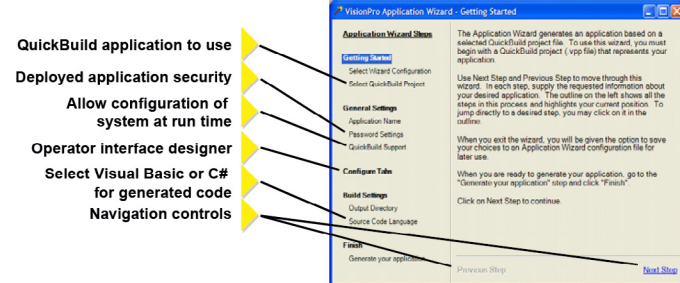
QuickBuild application to use

Deployed application security

Allow configuration of system at run time

Operator interface designer

Select Visual Basic or C# for generated code

Navigation controls

VisionPro Application Wizard - Getting Started

Application Wizard Steps

Getting Started
Select Wizard Configuration
Select QuickBuild Project

General Settings
Application Name
Password Settings
QuickBuild Support

Configure Tabs

Build Settings
Output Directory
Source Code Language

Finish
Generate your application

The Application Wizard generates an application based on a selected QuickBuild project file. To use this wizard, you must begin with a QuickBuild project (.vpp file) that represents your application.

Use Next Step and Previous Step to move through this wizard. In each step, supply the requested information about your desired application. The outline on the left shows all the steps in this process and highlights your current position. To jump directly to a desired step, you may click on it in the outline.

When you exit the wizard, you will be given the option to save your choices to an Application Wizard configuration file for later use.

When you are ready to generate your application, go to the "Generate your application" step and click "Finish".

Click on Next Step to continue.

Previous Step

Next Step